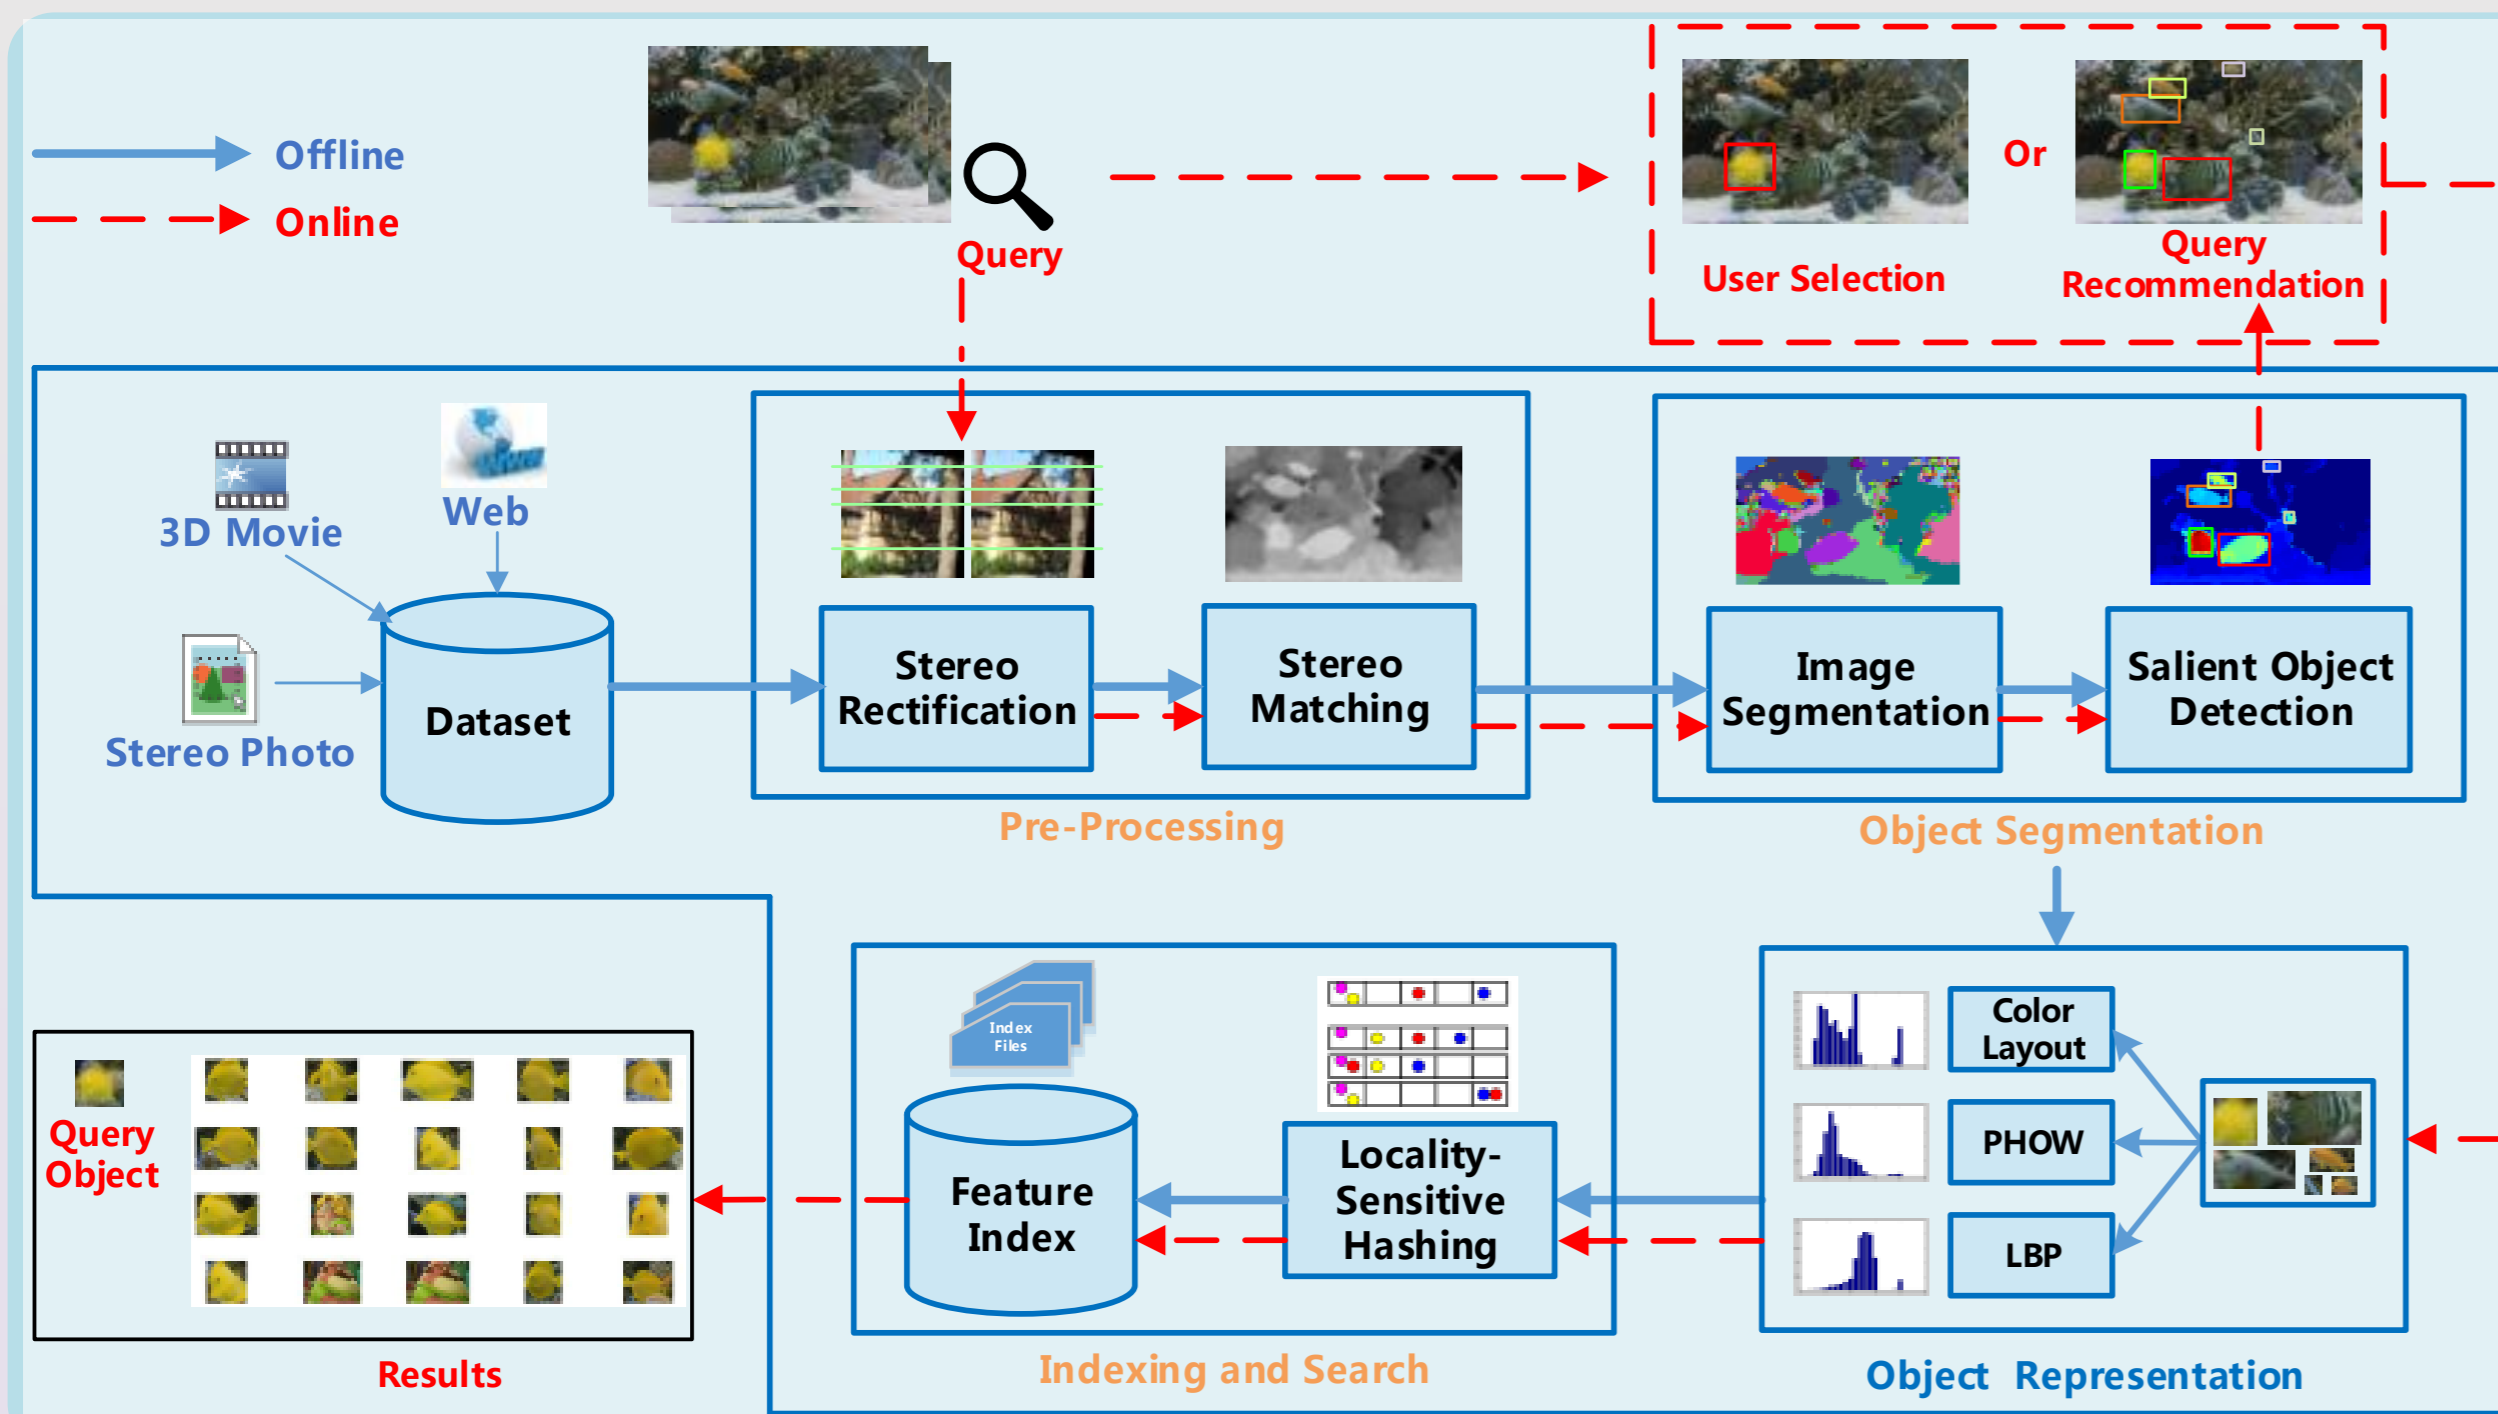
Offline
Online
Query
User Selection
Or
Query Recommendation
Web
3D Movie
Stereo Photo
Dataset
Stereo Rectification
Stereo Matching
Pre-Processing
Image Segmentation
Salient Object Detection
Object Segmentation
Index Files
Feature Index
Locality-Sensitive Hashing
Indexing and Search
Color Layout
PHOW
LBP
Object Representation
Query Object
Results